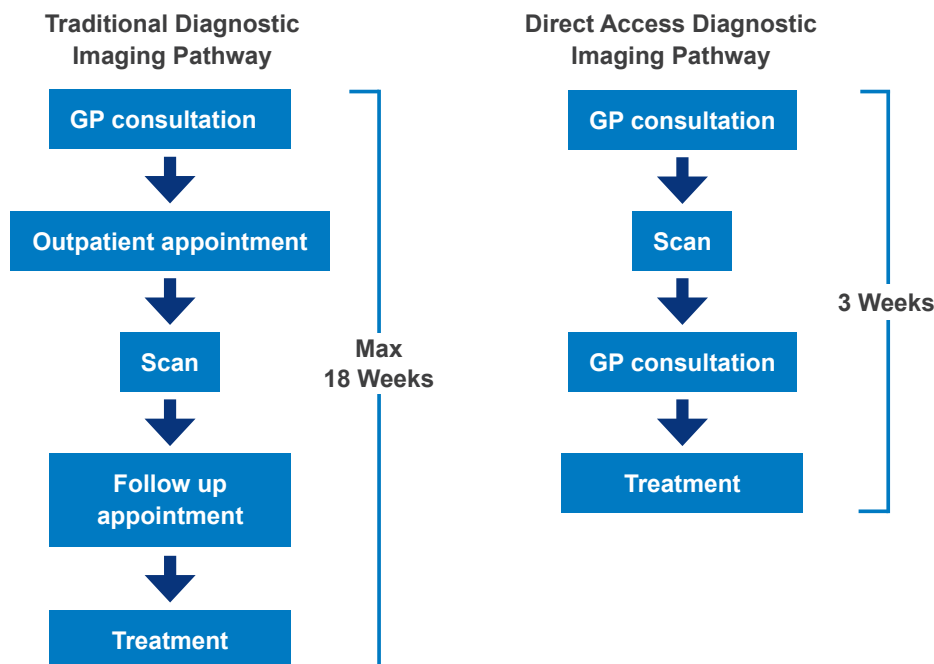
Traditional Diagnostic Imaging Pathway

GP consultation

Outpatient appointment

Scan

Follow up appointment

Treatment

Max 18 Weeks

Direct Access Diagnostic Imaging Pathway

GP consultation

Scan

GP consultation

Treatment

3 Weeks